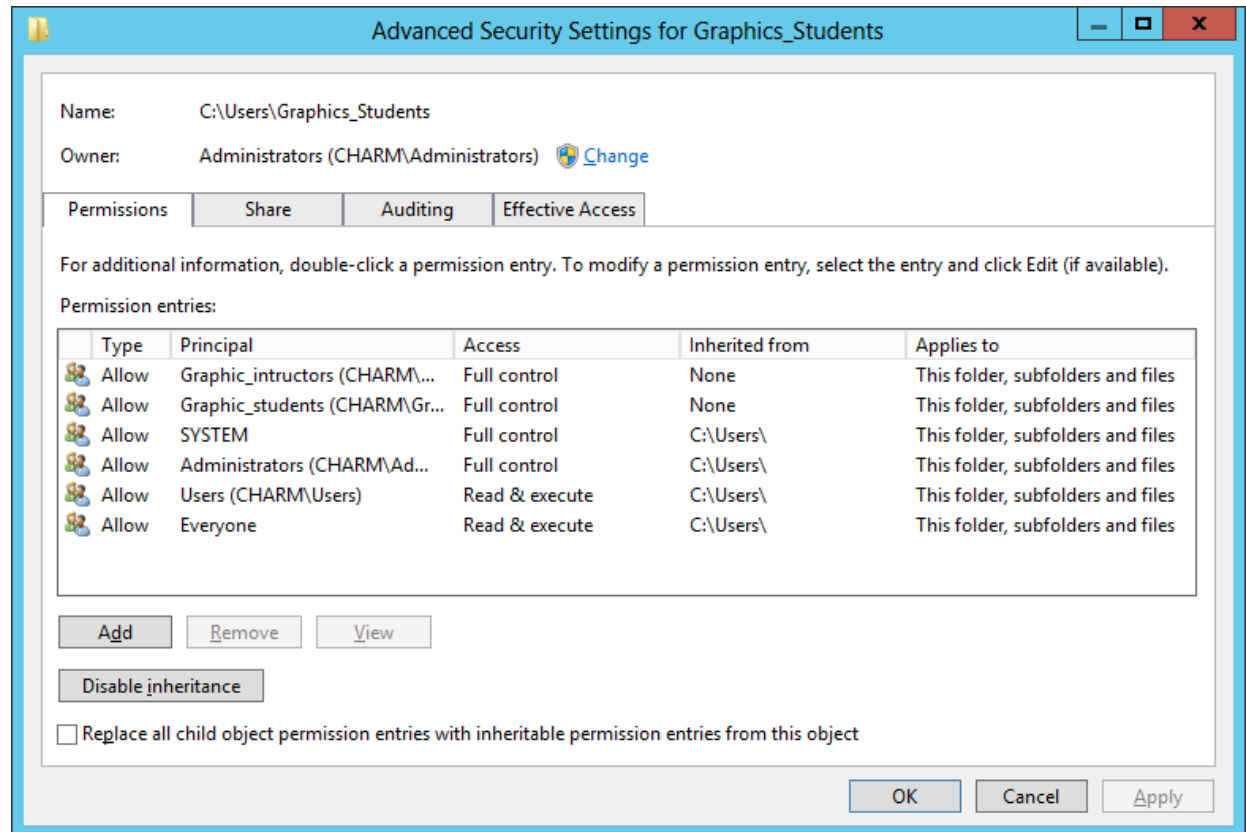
Advanced Security Settings for Graphics_Students

Name: C:\Users\Graphics_Students

Owner: Administrators (CHARM\Administrators) Change

Permissions | Share | Auditing | Effective Access

For additional information, double-click a permission entry. To modify a permission entry, select the entry and click Edit (if available).

Permission entries:

| Type | Principal | Access | Inherited from | Applies to |
|---|---|---|---|---|
| Allow | Graphic_intructors (CHARM\... | Full control | None | This folder, subfolders and files |
| Allow | Graphic_students (CHARM\Gr... | Full control | None | This folder, subfolders and files |
| Allow | SYSTEM | Full control | C:\Users\ | This folder, subfolders and files |
| Allow | Administrators (CHARM\Ad... | Full control | C:\Users\ | This folder, subfolders and files |
| Allow | Users (CHARM\Users) | Read & execute | C:\Users\ | This folder, subfolders and files |
| Allow | Everyone | Read & execute | C:\Users\ | This folder, subfolders and files |

Add | Remove | View

Disable inheritance

Replace all child object permission entries with inheritable permission entries from this object

OK | Cancel | Apply